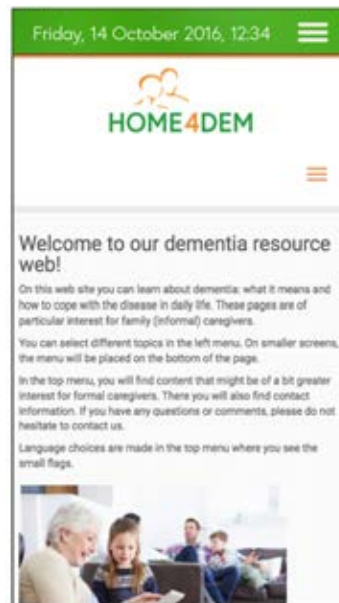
Friday, 14 October 2016, 12:34

HOME4DEM

Welcome to our dementia resource web!

On this web site you can learn about dementia: what it means and how to cope with the disease in daily life. These pages are of particular interest for family (informal) caregivers.

You can select different topics in the left menu. On smaller screens, the menu will be placed on the bottom of the page.

In the top menu, you will find content that might be of a bit greater interest for formal caregivers. There you will also find contact information. If you have any questions or comments, please do not hesitate to contact us.

Language choices are made in the top menu where you see the small flags.